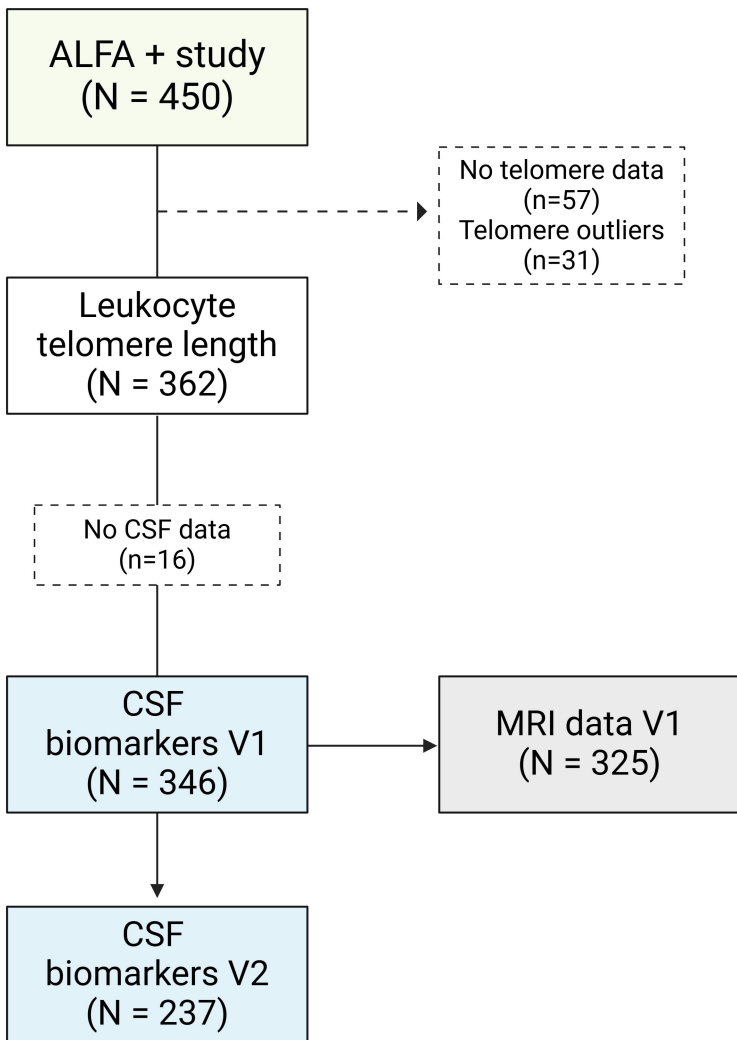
ALFA + study
(N = 450)

No telomere data
(n=57)
Telomere outliers
(n=31)

Leukocyte
telomere length
(N = 362)

No CSF data
(n=16)

CSF
biomarkers V1
(N = 346)

MRI data V1
(N = 325)

CSF
biomarkers V2
(N = 237)